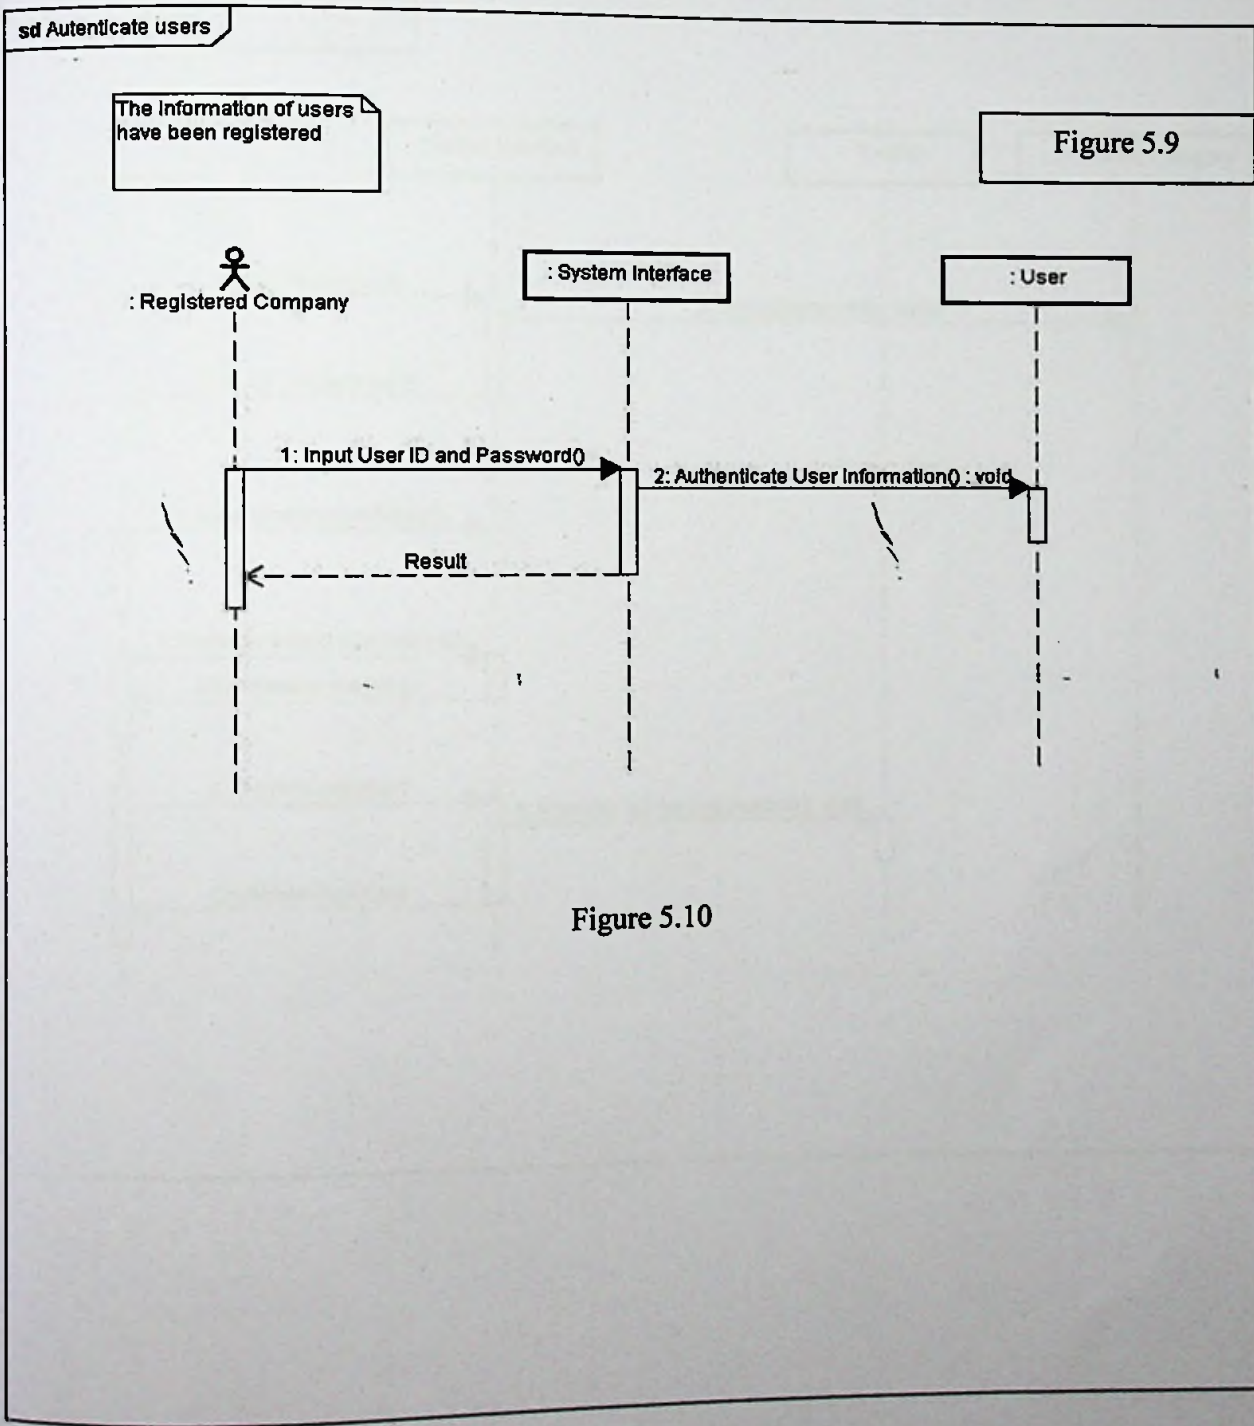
sd Autenticate users

The information of users have been registered

Figure 5.9

: Registered Company

: System Interface

: User

1: Input User ID and Password()

2: Authenticate User Information() : void

Result

Figure 5.10